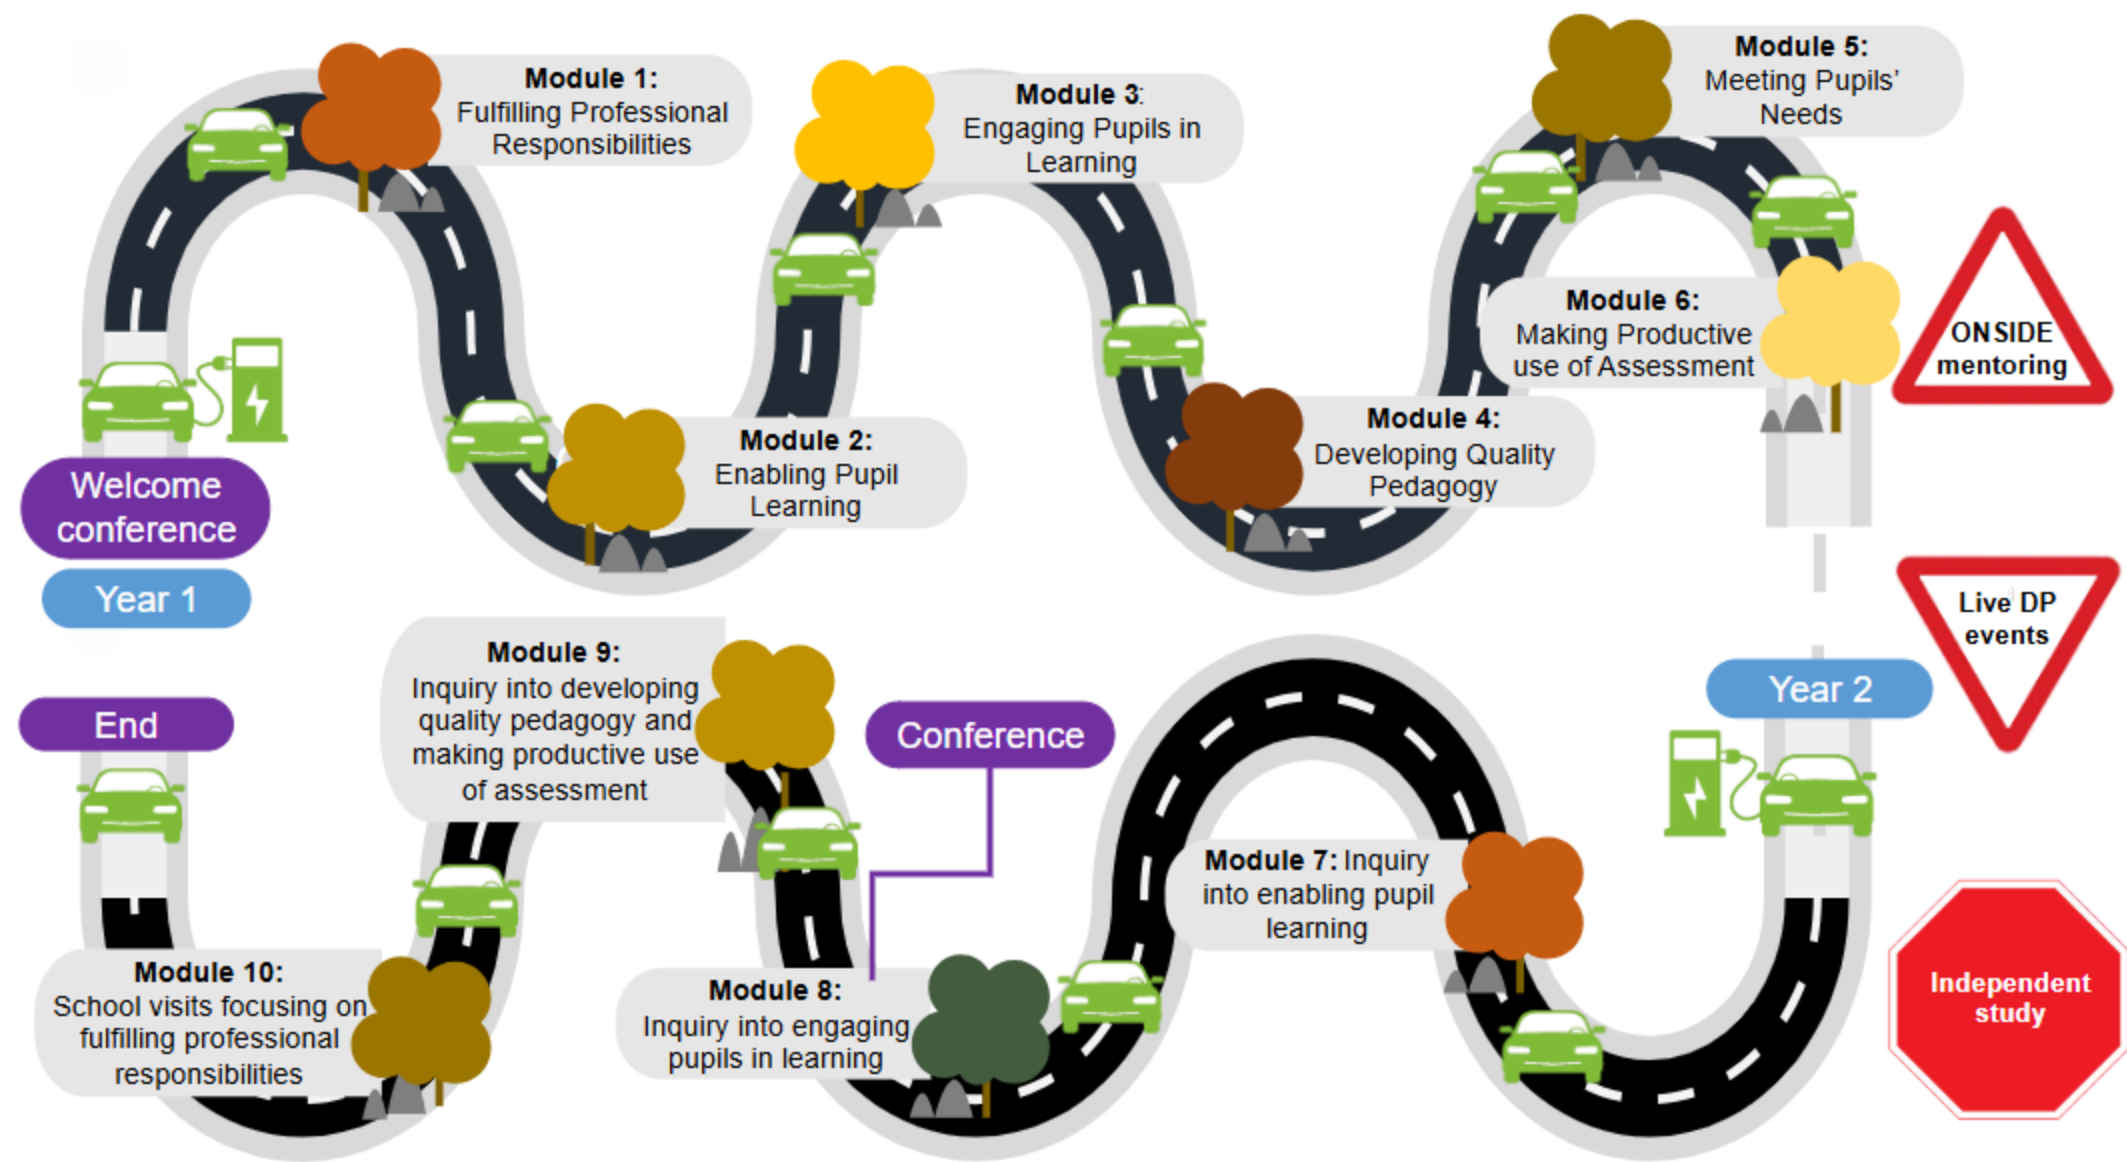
Welcome conference

Year 1

Module 1:
Fulfilling Professional Responsibilities

Module 2:
Enabling Pupil Learning

Module 3:
Engaging Pupils in Learning

Module 4:
Developing Quality Pedagogy

Module 5:
Meeting Pupils' Needs

Module 6:
Making Productive use of Assessment

ONSIDE mentoring

Live DP events

Year 2

Independent study

Module 7: Inquiry into enabling pupil learning

Conference

Module 8:
Inquiry into engaging pupils in learning

Module 9:
Inquiry into developing quality pedagogy and making productive use of assessment

Module 10:
School visits focusing on fulfilling professional responsibilities

End